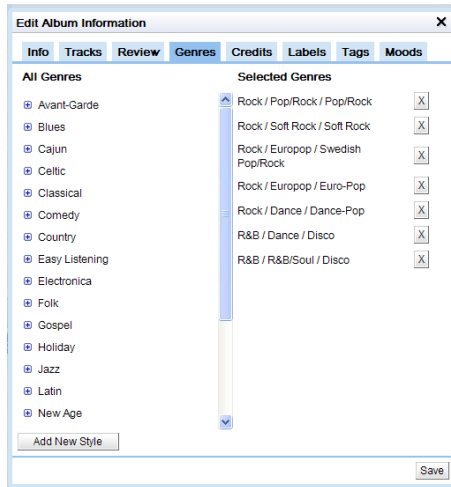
Edit Album Information ✕

Info Tracks Review Genres Credits Labels Tags Moods

All Genres

⊞ Avant-Garde
⊞ Blues
⊞ Cajun
⊞ Celtic
⊞ Classical
⊞ Comedy
⊞ Country
⊞ Easy Listening
⊞ Electronica
⊞ Folk
⊞ Gospel
⊞ Holiday
⊞ Jazz
⊞ Latin
⊞ New Age

Add New Style

Selected Genres

Rock / Pop/Rock / Pop/Rock X
Rock / Soft Rock / Soft Rock X
Rock / Europop / Swedish Pop/Rock X
Rock / Europop / Euro-Pop X
Rock / Dance / Dance-Pop X
R&B / Dance / Disco X
R&B / R&B/Soul / Disco X

Save